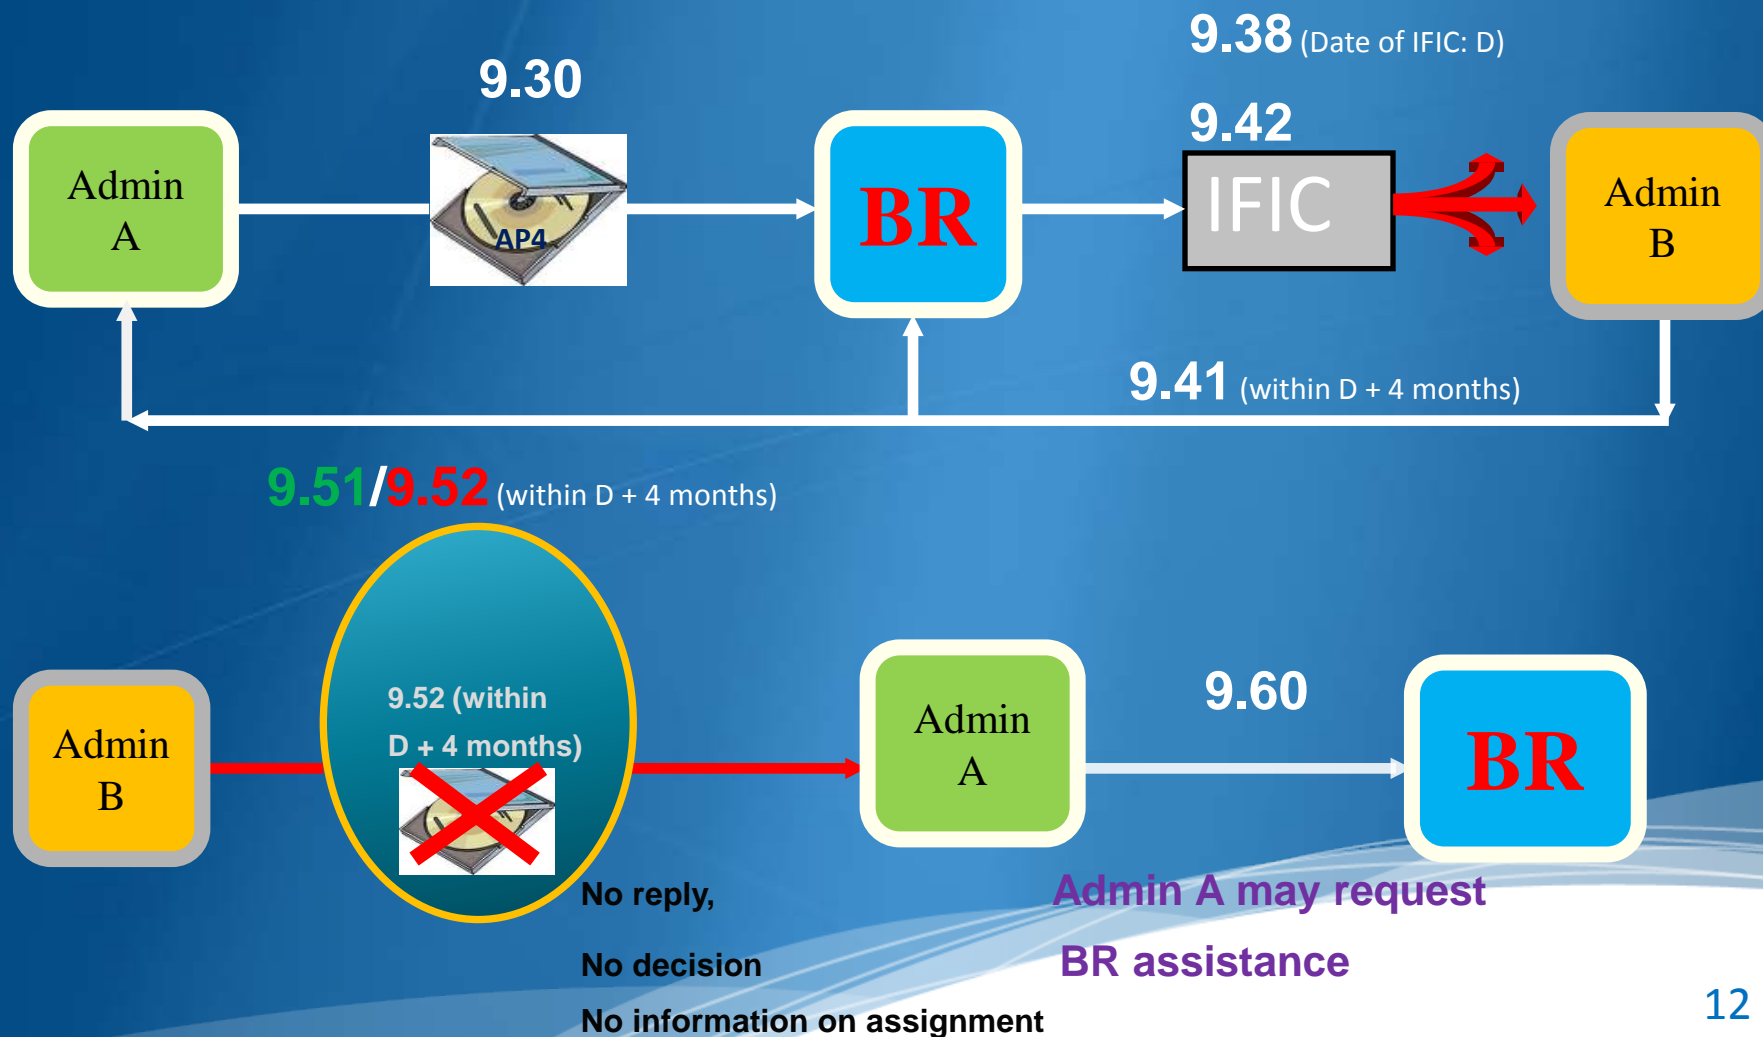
9.38 (Date of IFIC: D)

9.30

Admin A

AP4

BR

9.42

IFIC

Admin B

9.41 (within D + 4 months)

9.51/9.52 (within D + 4 months)

Admin B

9.52 (within D + 4 months)

Admin A

9.60

BR

No reply,

No decision

No information on assignment

Admin A may request BR assistance

12